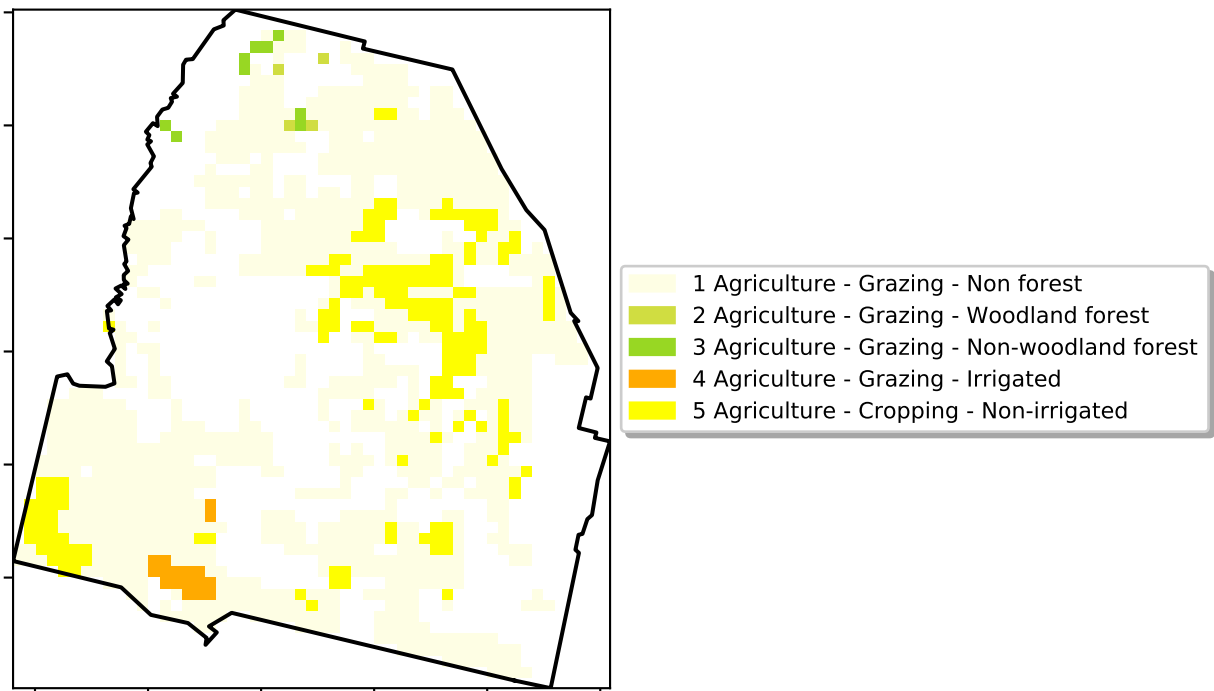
1 Agriculture - Grazing - Non forest
2 Agriculture - Grazing - Woodland forest
3 Agriculture - Grazing - Non-woodland forest
4 Agriculture - Grazing - Irrigated
5 Agriculture - Cropping - Non-irrigated